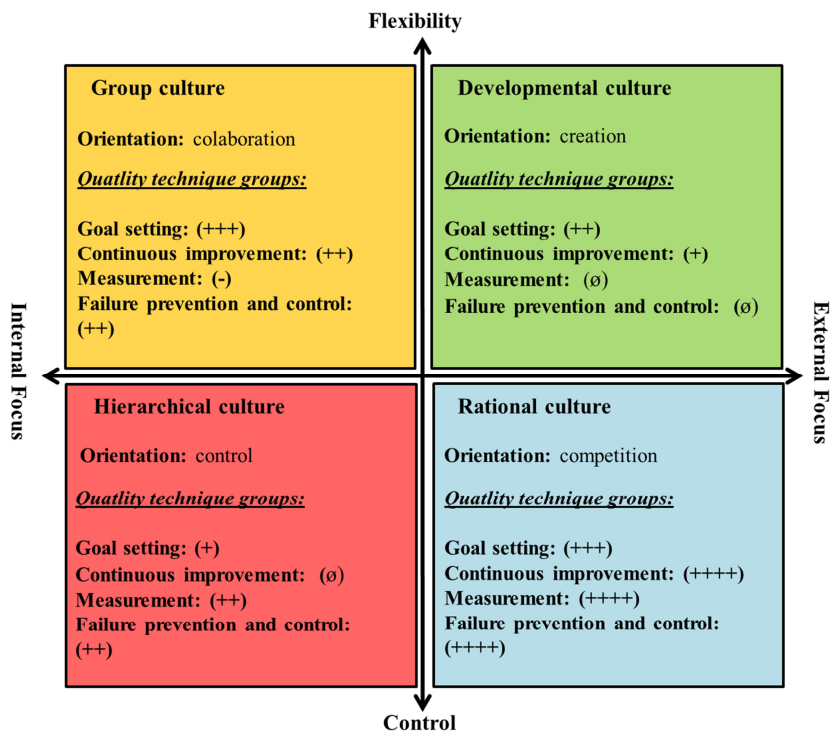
Flexibility

Group culture

Orientation: colaboration

Quatlity technique groups:

Goal setting: (+++)
Continuous improvement: (++)
Measurement: (-)
Failure prevention and control: (++)

Developmental culture

Orientation: creation

Quatlity technique groups:

Goal setting: (++)
Continuous improvement: (+)
Measurement: (ø)
Failure prevention and control: (ø)

Internal Focus

External Focus

Hierarchical culture

Orientation: control

Quatlity technique groups:

Goal setting: (+)
Continuous improvement: (ø)
Measurement: (++)
Failure prevention and control: (++)

Rational culture

Orientation: competition

Quatlity technique groups:

Goal setting: (+++)
Continuous improvement: (++++)
Measurement: (++++)
Failure prevention and control: (++++)

Control